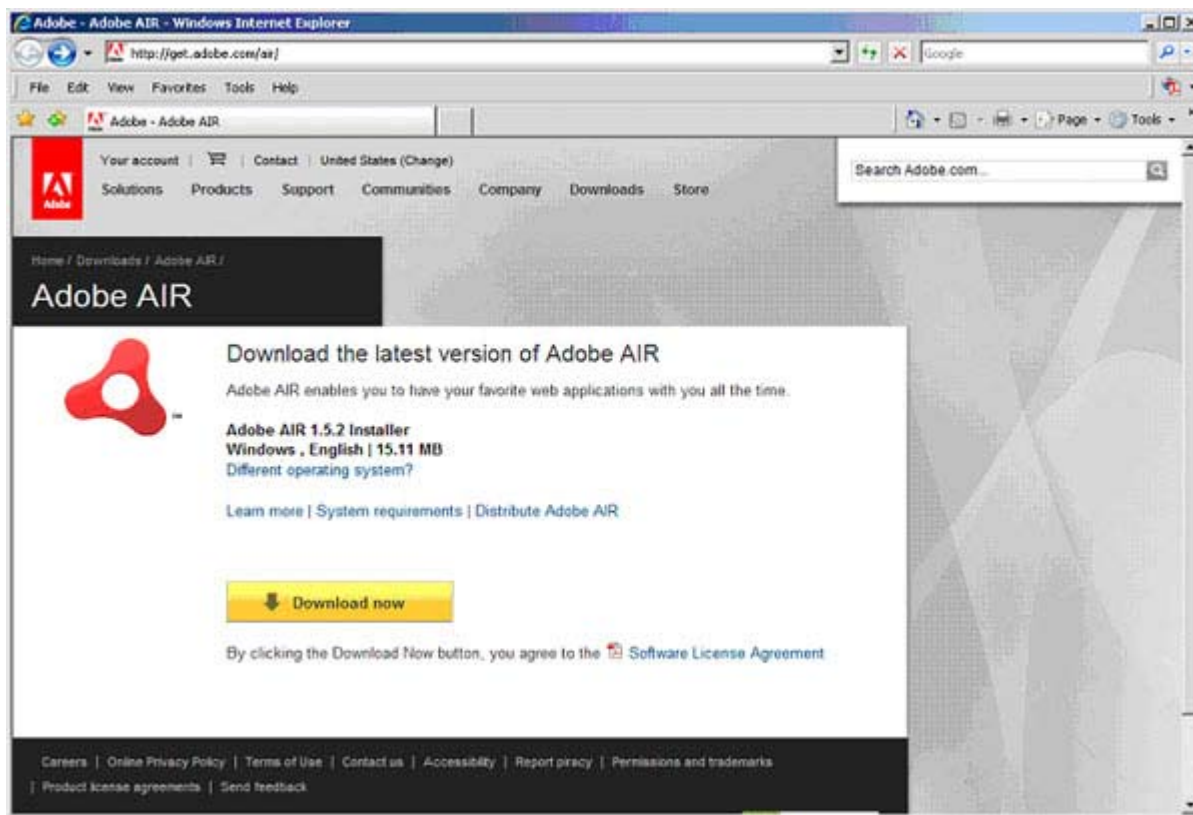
Adobe - Adobe AIR - Windows Internet Explorer

http://get.adobe.com/air/

Google

File Edit View Favorites Tools Help

Adobe - Adobe AIR

Page Tools

Adobe

Your account | Contact | United States (Change)

Solutions Products Support Communities Company Downloads Store

Search Adobe.com...

Home / Downloads / Adobe AIR /

Adobe AIR

Download the latest version of Adobe AIR

Adobe AIR enables you to have your favorite web applications with you all the time.

Adobe AIR 1.5.2 Installer
Windows , English | 15.11 MB
Different operating system?

Learn more | System requirements | Distribute Adobe AIR

Download now

By clicking the Download Now button, you agree to the Software License Agreement

Careers | Online Privacy Policy | Terms of Use | Contact us | Accessibility | Report piracy | Permissions and trademarks | Product license agreements | Send feedback